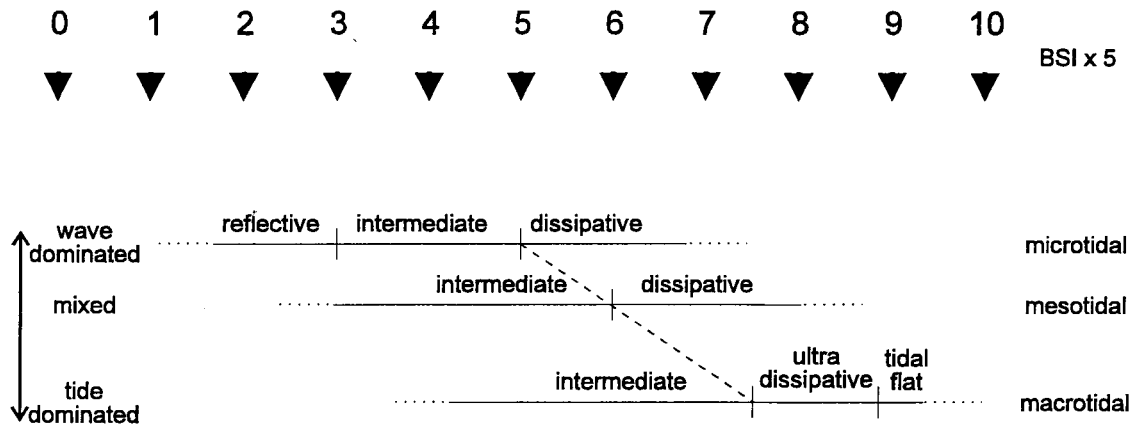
0 1 2 3 4 5 6 7 8 9 10

BSI x 5

wave dominated

reflective intermediate dissipative

microtidal

mixed

intermediate dissipative

mesotidal

tide dominated

intermediate ultra dissipative tidal flat

macrotidal